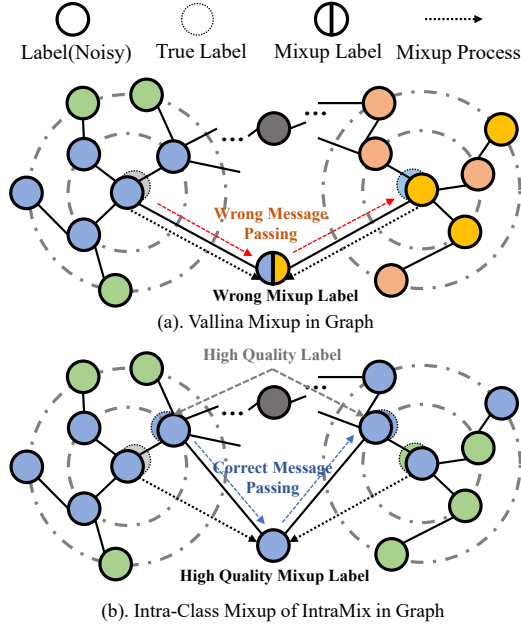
Label(Noisy) True Label Mixup Label Mixup Process

Wrong Message Passing

Wrong Mixup Label

(a). Vallina Mixup in Graph

High Quality Label

Correct Message Passing

High Quality Mixup Label

(b). Intra-Class Mixup of IntraMix in Graph